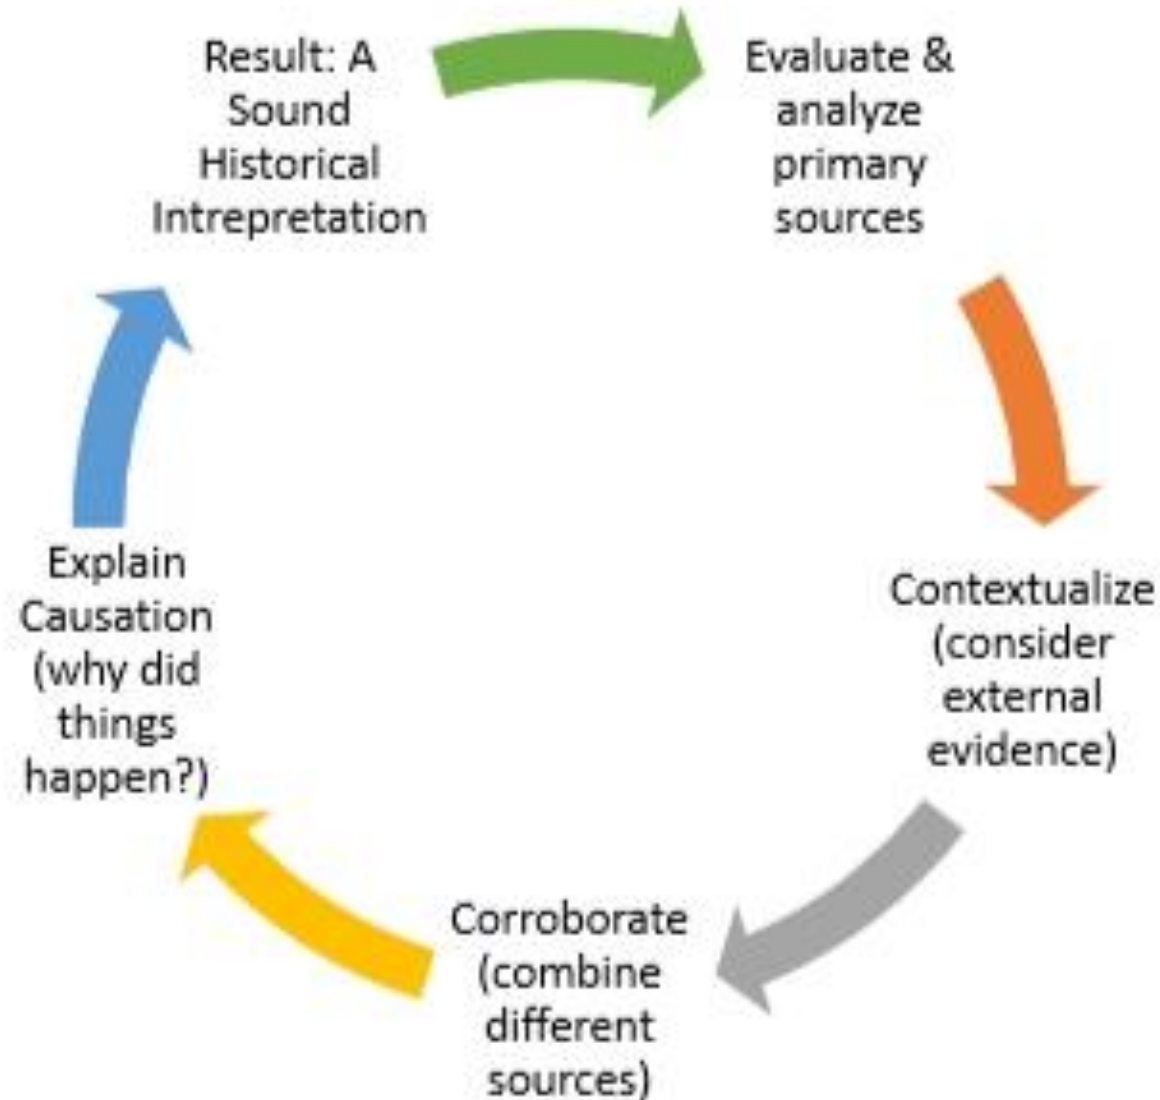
Result: A Sound Historical Intrepretation

Evaluate & analyze primary sources

Contextualize (consider external evidence)

Corroborate (combine different sources)

Explain Causation (why did things happen?)